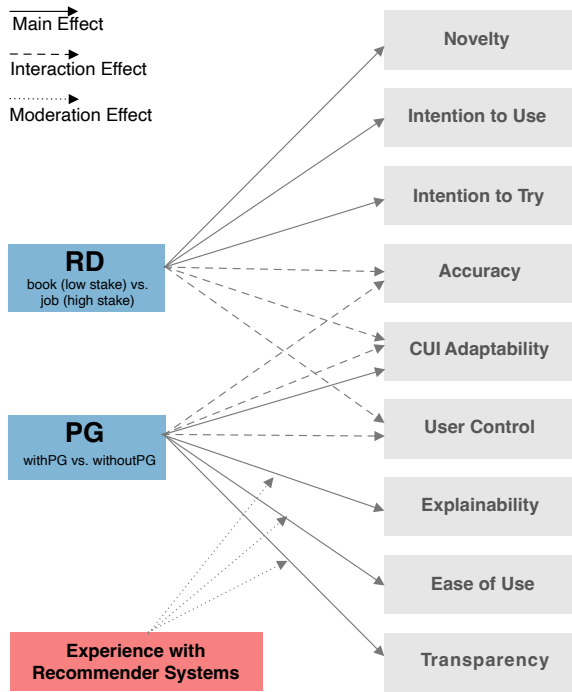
Main Effect

Interaction Effect

Moderation Effect

RD
book (low stake) vs. job (high stake)

PG
withPG vs. withoutPG

Experience with Recommender Systems

Novelty

Intention to Use

Intention to Try

Accuracy

CUI Adaptability

User Control

Explainability

Ease of Use

Transparency